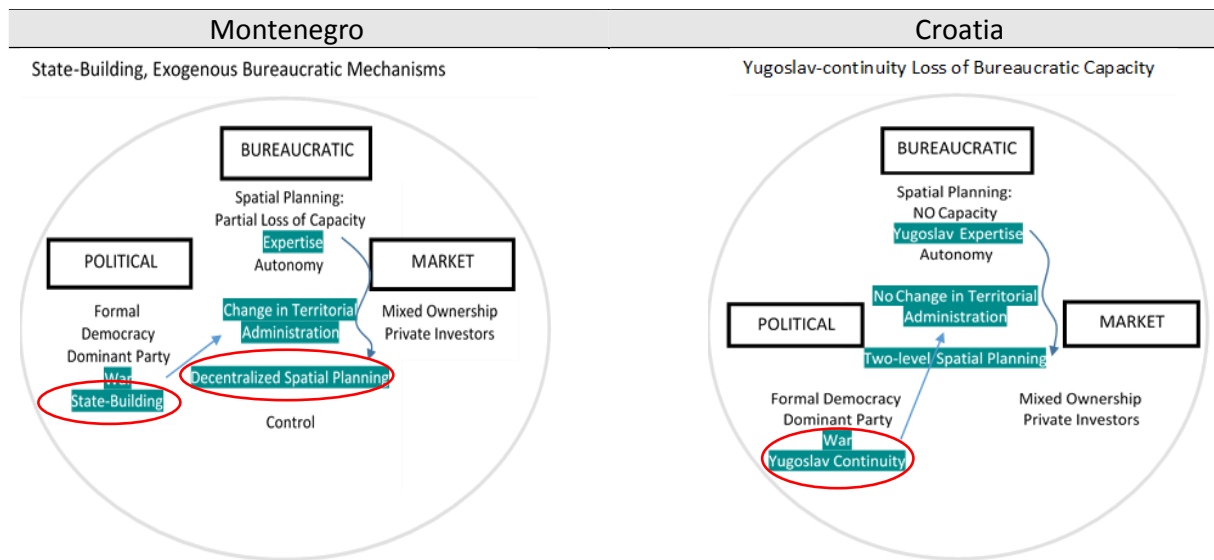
| Montenegro | Croatia |
|---|---|

State-Building, Exogenous Bureaucratic Mechanisms

BUREAUCRATIC

Spatial Planning: Partial Loss of Capacity
Expertise
Autonomy

POLITICAL

MARKET

Formal Democracy Dominant Party
War
State-Building

Change in Territorial Administration

Mixed Ownership Private Investors

Decentralized Spatial Planning

Control

Yugoslav-continuity Loss of Bureaucratic Capacity

BUREAUCRATIC

Spatial Planning:
NO Capacity
Yugoslav Expertise
Autonomy

No Change in Territorial Administration

POLITICAL

MARKET

Two-level Spatial Planning

Formal Democracy
Dominant Party
War
Yugoslav Continuity

Mixed Ownership
Private Investors